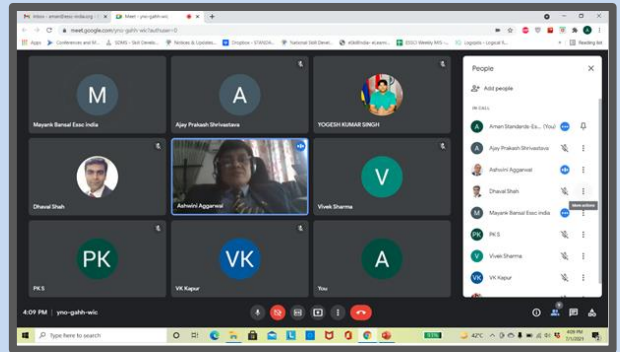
Inbox - amandteesc-india.org
Meet - yno-gahh-wic
meet.google.com/yno-gahh-wic?authuser=0
Apps
Conferences and M...
SDMS - Skill Develo...
Notices & Updates...
Dropbox - STANDA...
National Skill Devel...
eSkillIndia: eLearni...
ESSCI Weekly MIS -...
Logistic - Logical S...
Reading list

M
Mayank Bansal Essc india
A
Ajay Prakash Shrivastava
YOGESH KUMAR SINGH
Dhaval Shah
Ashwini Aggarwal
V
Vivek Sharma
PK
PK S
VK
VK Kapur
A
You

People
Add people
IN CALL
Aman Standards-Es... (You)
Ajay Prakash Shrivastava
Ashwini Aggarwal
Dhaval Shah
More actions
Mayank Bansal Essc india
PK S
Vivek Sharma
VK Kapur

4:09 PM | yno-gahh-wic
9

Type here to search
42°C
4:09 PM
7/1/2021